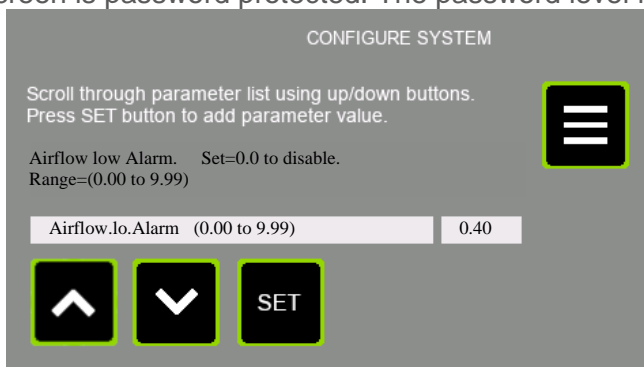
screen is password protected. The password level

CONFIGURE SYSTEM

Scroll through parameter list using up/down buttons. Press SET button to add parameter value.

Airflow low Alarm. Set=0.0 to disable. Range=(0.00 to 9.99)

Airflow.lo.Alarm (0.00 to 9.99)

0.40

SET